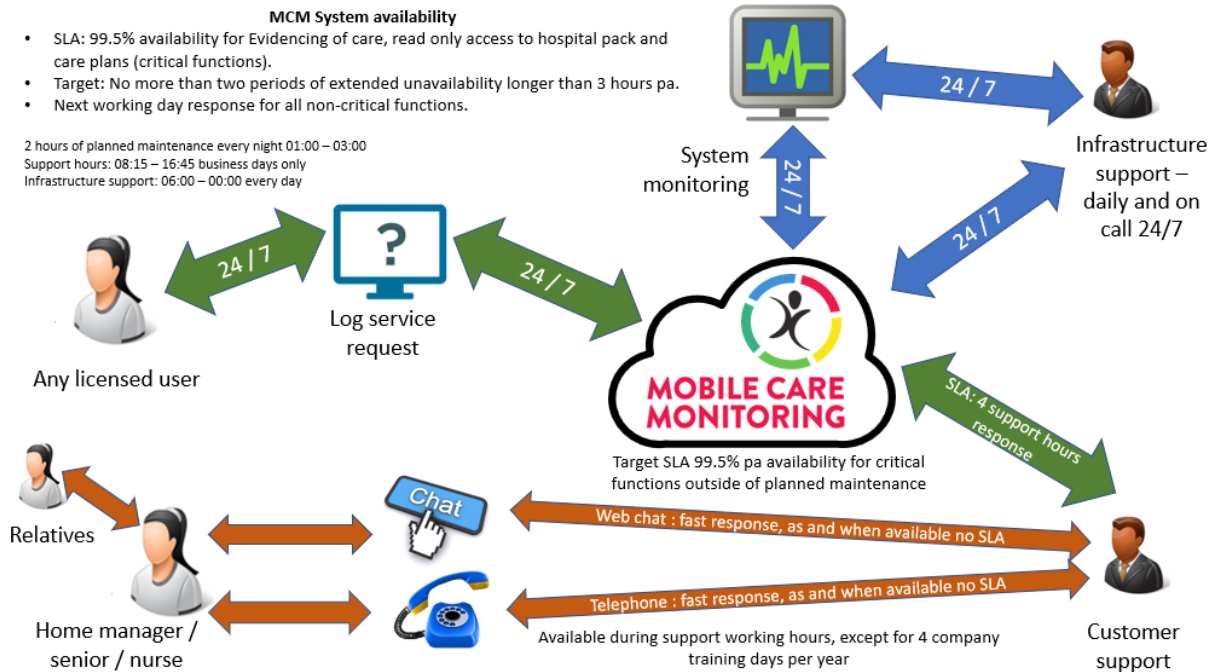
MCM System availability

- SLA: 99.5% availability for Evidencing of care, read only access to hospital pack and care plans (critical functions).
- Target: No more than two periods of extended unavailability longer than 3 hours pa.
- Next working day response for all non-critical functions.

2 hours of planned maintenance every night 01:00 – 03:00
Support hours: 08:15 – 16:45 business days only
Infrastructure support: 06:00 – 00:00 every day

System monitoring

24 / 7

24 / 7

Infrastructure support – daily and on call 24/7

24 / 7

24 / 7

24 / 7

Log service request

Any licensed user

MOBILE CARE MONITORING

SLA: 4 support hours response

Target SLA 99.5% pa availability for critical functions outside of planned maintenance

Relatives

Chat

Web chat : fast response, as and when available no SLA

Telephone : fast response, as and when available no SLA

Home manager / senior / nurse

Available during support working hours, except for 4 company training days per year

Customer support